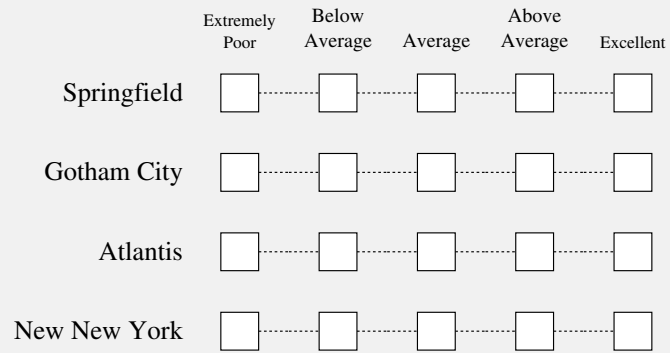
| | Extremely Poor | Below Average | Average | Above Average | Excellent |
|---|---|---|---|---|---|
| Springfield | | | | | |
| Gotham City | | | | | |
| Atlantis | | | | | |
| New New York | | | | | |